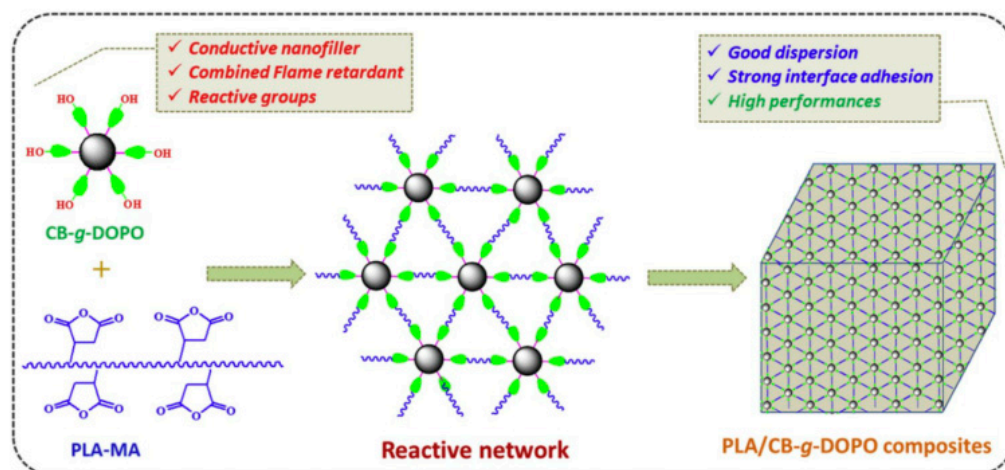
✓ Conductive nanofiller
✓ Combined Flame retardant
✓ Reactive groups

✓ Good dispersion
✓ Strong interface adhesion
✓ High performances

HO OH HO OH HO OH

CB-*g*-DOPO

+

O O O O O O O O

PLA-MA

Reactive network

PLA/CB-*g*-DOPO composites